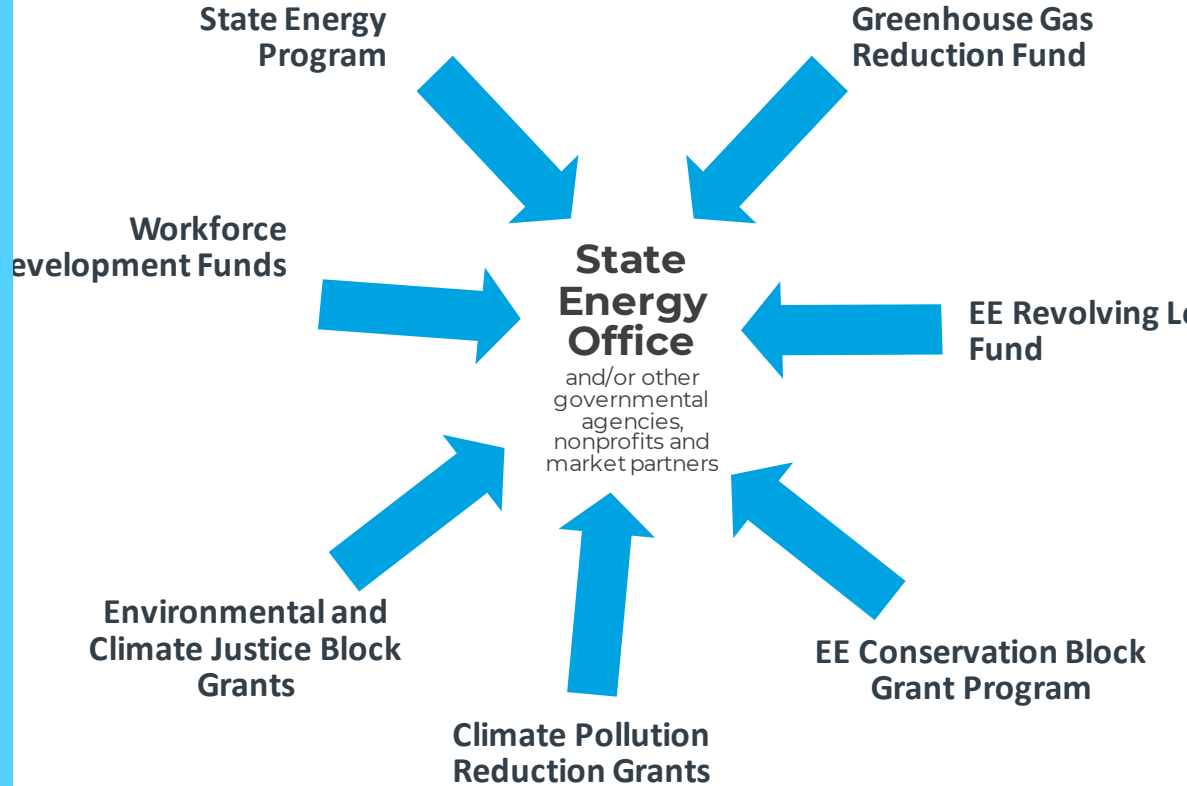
State Energy Program

Greenhouse Gas Reduction Fund

Workforce evelopment Funds

State Energy Office

and/or other governmental agencies, nonprofits and market partners

EE Revolving Lo Fund

Environmental and Climate Justice Block Grants

EE Conservation Block Grant Program

Climate Pollution Reduction Grants